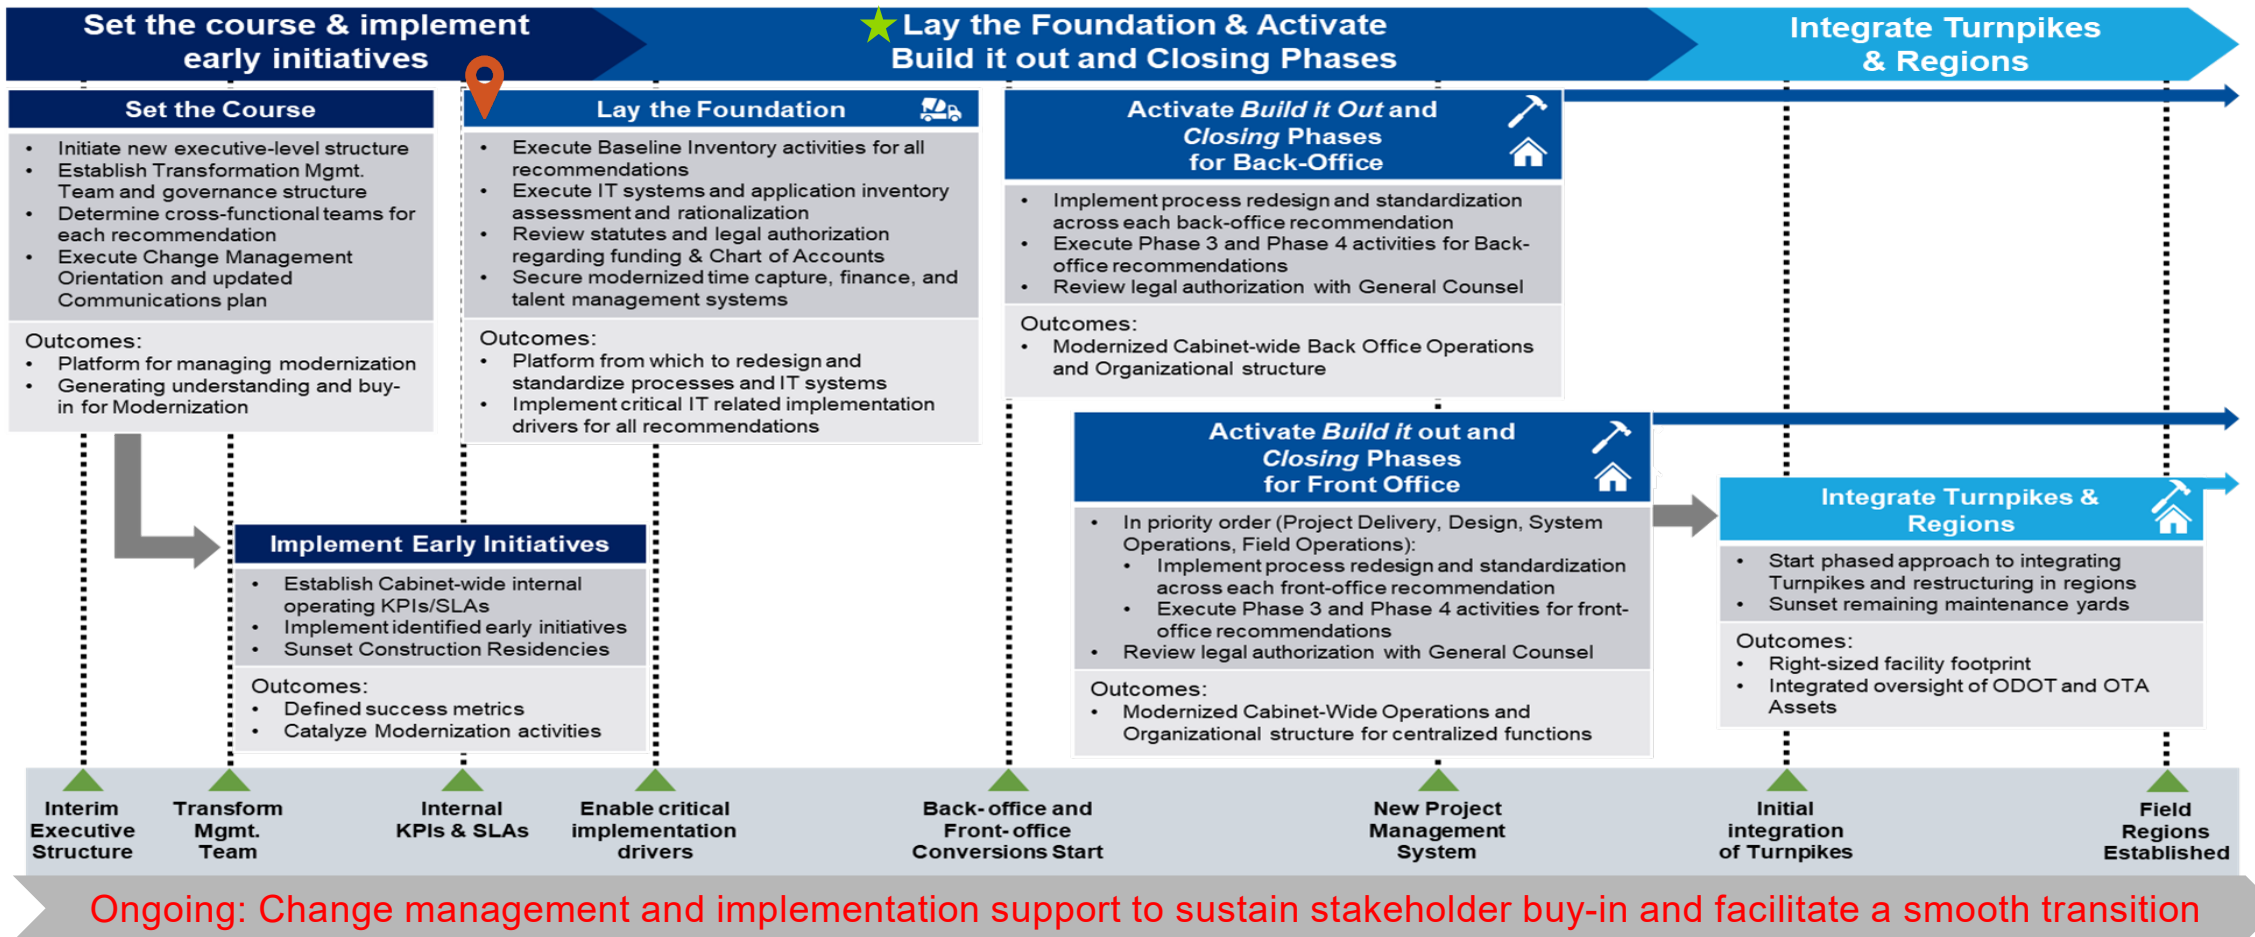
Set the course & implement early initiatives

Lay the Foundation & Activate Build it out and Closing Phases

Integrate Turnpikes & Regions

Set the Course

- Initiate new executive-level structure
- Establish Transformation Mgmt. Team and governance structure
- Determine cross-functional teams for each recommendation
- Execute Change Management Orientation and updated Communications plan

Outcomes:
- Platform for managing modernization
- Generating understanding and buy-in for Modernization

Lay the Foundation

- Execute Baseline Inventory activities for all recommendations
- Execute IT systems and application inventory assessment and rationalization
- Review statutes and legal authorization regarding funding & Chart of Accounts
- Secure modernized time capture, finance, and talent management systems

Outcomes:
- Platform from which to redesign and standardize processes and IT systems
- Implement critical IT related implementation drivers for all recommendations

Activate *Build it Out* and *Closing* Phases for Back-Office

- Implement process redesign and standardization across each back-office recommendation
- Execute Phase 3 and Phase 4 activities for Back-office recommendations
- Review legal authorization with General Counsel

Outcomes:
- Modernized Cabinet-wide Back Office Operations and Organizational structure

Implement Early Initiatives

- Establish Cabinet-wide internal operating KPIs/SLAs
- Implement identified early initiatives
- Sunset Construction Residencies

Outcomes:
- Defined success metrics
- Catalyze Modernization activities

Activate *Build it* out and *Closing* Phases for Front Office

- In priority order (Project Delivery, Design, System Operations, Field Operations):
  - Implement process redesign and standardization across each front-office recommendation
  - Execute Phase 3 and Phase 4 activities for front-office recommendations
- Review legal authorization with General Counsel

Outcomes:
- Modernized Cabinet-Wide Operations and Organizational structure for centralized functions

Integrate Turnpikes & Regions

- Start phased approach to integrating Turnpikes and restructuring in regions
- Sunset remaining maintenance yards

Outcomes:
- Right-sized facility footprint
- Integrated oversight of ODOT and OTA Assets

Interim Executive Structure

Transform Mgmt. Team

Internal KPIs & SLAs

Enable critical implementation drivers

Back-office and Front-office Conversions Start

New Project Management System

Initial integration of Turnpikes

Field Regions Established

Ongoing: Change management and implementation support to sustain stakeholder buy-in and facilitate a smooth transition